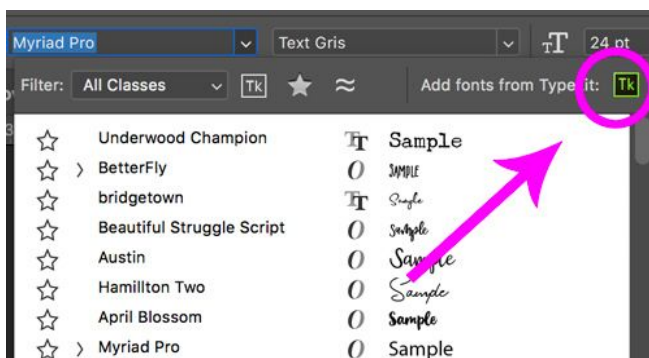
Myriad Pro
Text Gris
24 pt
Filter: All Classes
Tk
Add fonts from Typekit:
Tk

Underwood Champion Sample
BetterFly SAMPLE
bridgetown Sample
Beautiful Struggle Script Sample
Austin Sample
Hamillton Two Sample
April Blossom Sample
Myriad Pro Sample